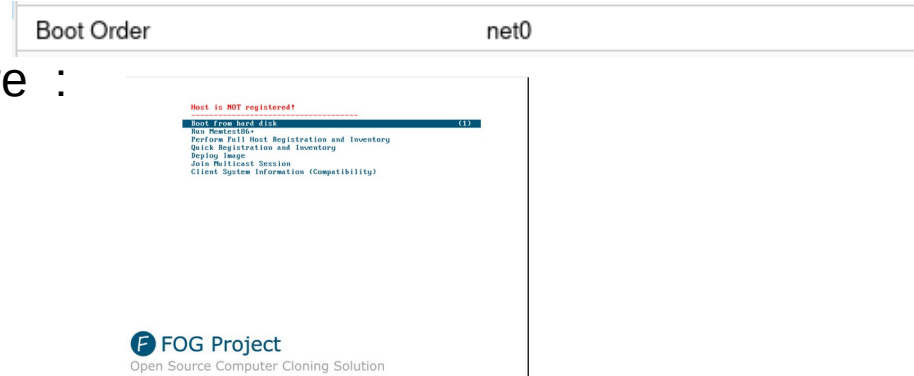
| Boot Order | net0 |
|---|---|

e :

Host is NOT registered!
----------------------------------------
Boot from hard disk (1)
Run Memtest86+
Perform Full Host Registration and Inventory
Quick Registration and Inventory
Deploy Image
Join Multicast Session
Client System Information (Compatibility)

F FOG Project
Open Source Computer Cloning Solution